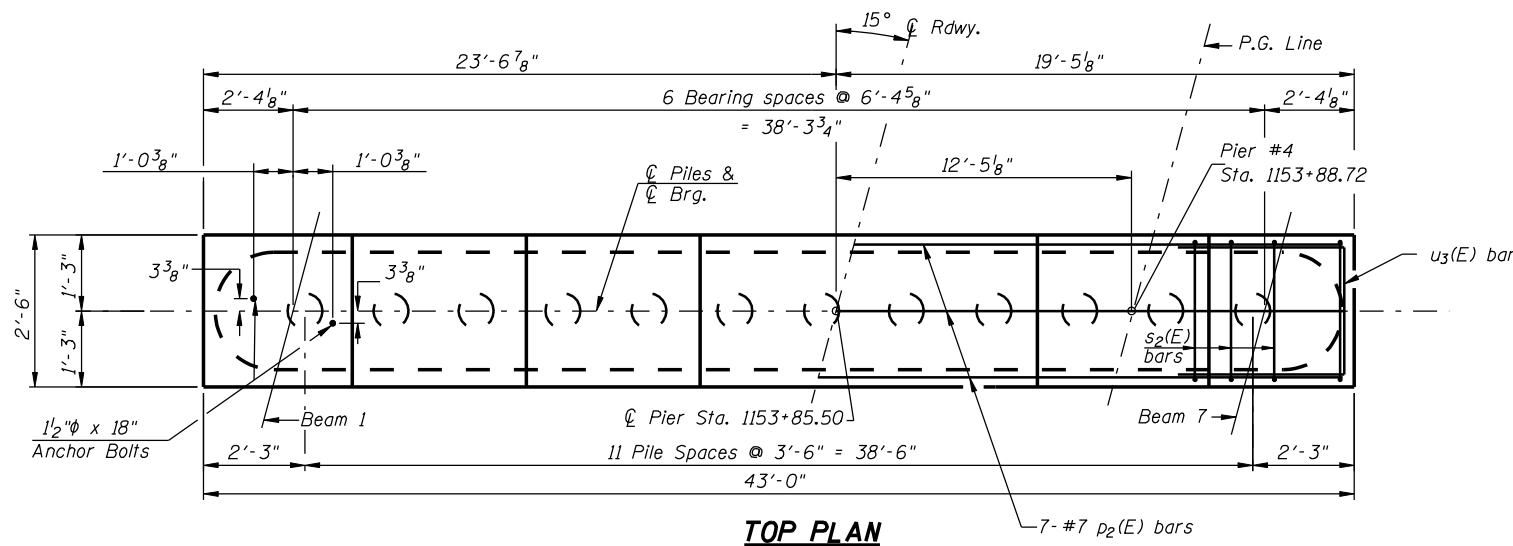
15° ℄ Rdwy.

P.G. Line

23'-6$\frac{7}{8}$"

19'-5$\frac{1}{8}$"

2'-4$\frac{1}{8}$"

6 Bearing spaces @ 6'-4$\frac{5}{8}$"

2'-4$\frac{1}{8}$"

= 38'-3$\frac{3}{4}$"

1'-0$\frac{3}{8}$"

1'-0$\frac{3}{8}$"

℄ Piles &
℄ Brg.

12'-5$\frac{1}{8}$"

Pier #4
Sta. 1153+88.72

2'-6"

1'-3"

1'-3"

3$\frac{3}{8}$"

3$\frac{3}{8}$"

u$_3$(E) bar

s$_2$(E) bars

1$\frac{1}{2}$"ϕ x 18"
Anchor Bolts

Beam 1

℄ Pier Sta. 1153+85.50

Beam 7

2'-3"

11 Pile Spaces @ 3'-6" = 38'-6"

2'-3"

43'-0"

TOP PLAN

7- #7 p$_2$(E) bars